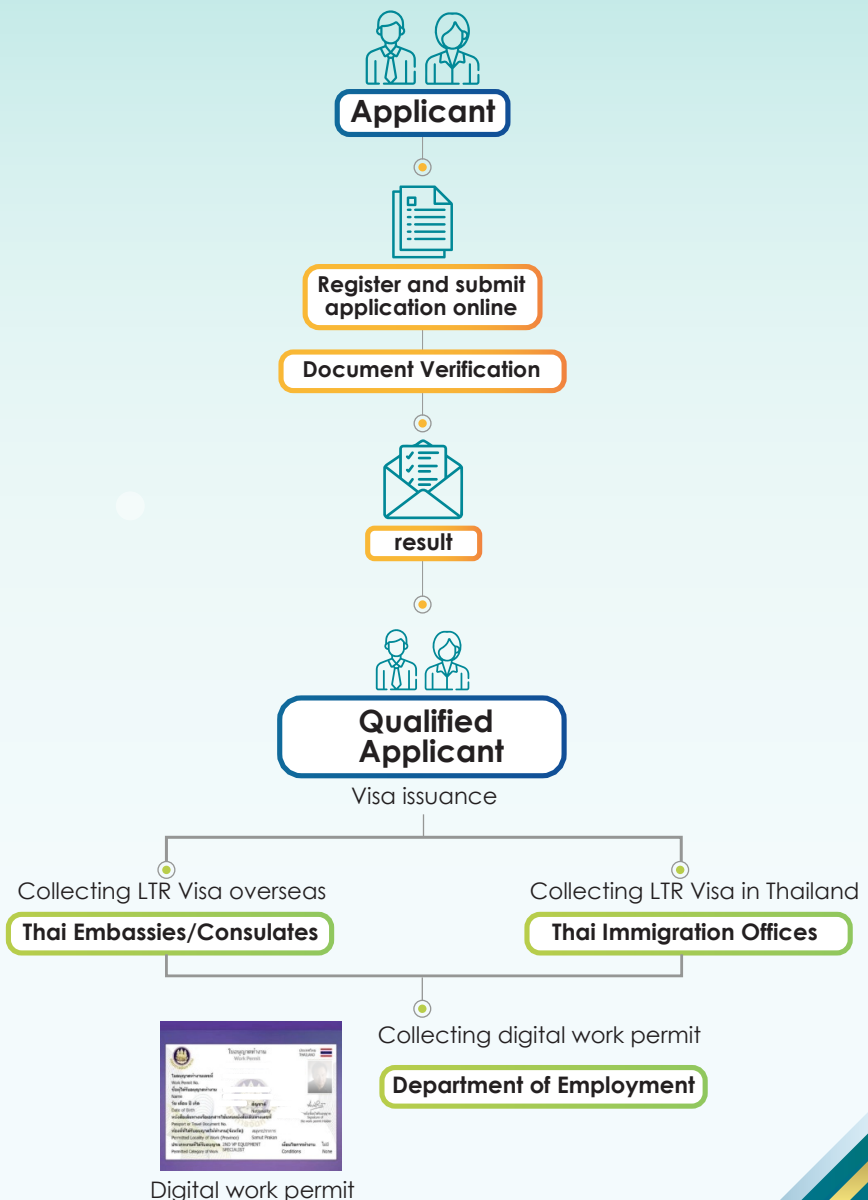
Applicant

Register and submit application online

Document Verification

result

Qualified Applicant

Visa issuance

Collecting LTR Visa overseas

Thai Embassies/Consulates

Collecting LTR Visa in Thailand

Thai Immigration Offices

Collecting digital work permit

Department of Employment

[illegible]

Digital work permit